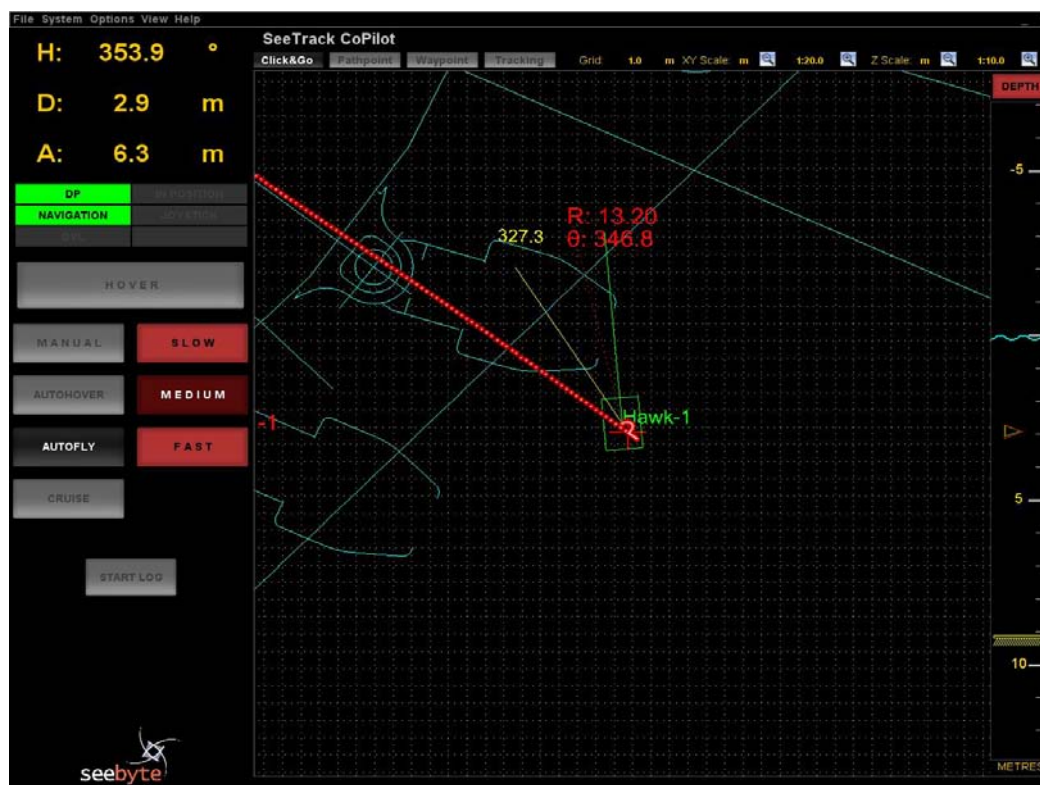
File System Options View Help

H: 353.9 °

D: 2.9 m

A: 6.3 m

DP
IN POSITION
NAVIGATION
JOYSTICK
DVL

HOVER

MANUAL
SLOW
AUTOHOVER
MEDIUM
AUTOFLY
FAST
CRUISE

START LOG

seebyte

SeeTrack CoPilot

Click&Go Pathpoint Waypoint Tracking Grid: 1.0 m XY Scale: m 1:20.0 Z Scale: m 1:10.0

DEPTH

-5

R: 13.20
θ: 346.8
327.3

Hawk-1

-1

5

10

METRES